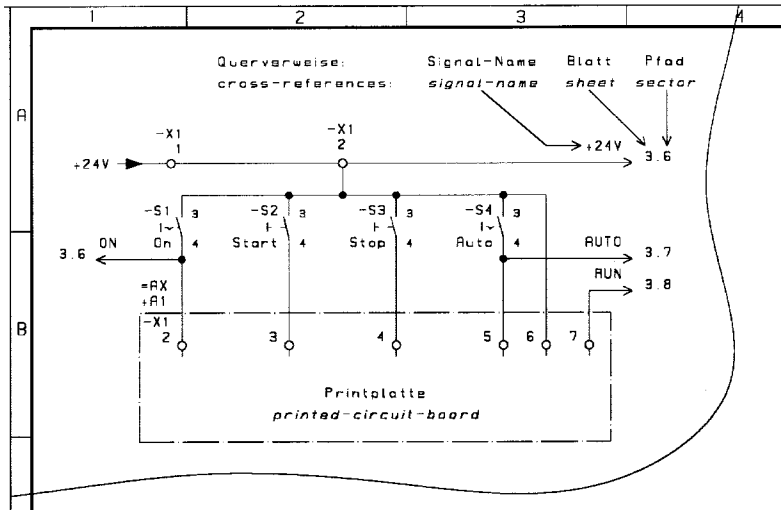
1
2
3
4
A
B

Querverweise:
cross-references:
Signal-Name
signal-name
Blatt
sheet
Pfad
sector

-X1
1
-X1
2
+24V
+24V
3.6

-S1
3
On
4
-S2
3
Start
4
-S3
3
Stop
4
-S4
3
Auto
4

ON
3.6
AUTO
3.7
RUN
3.8

=AX
+A1
-X1
2
3
4
5
6
7

Printplatte
printed-circuit-board